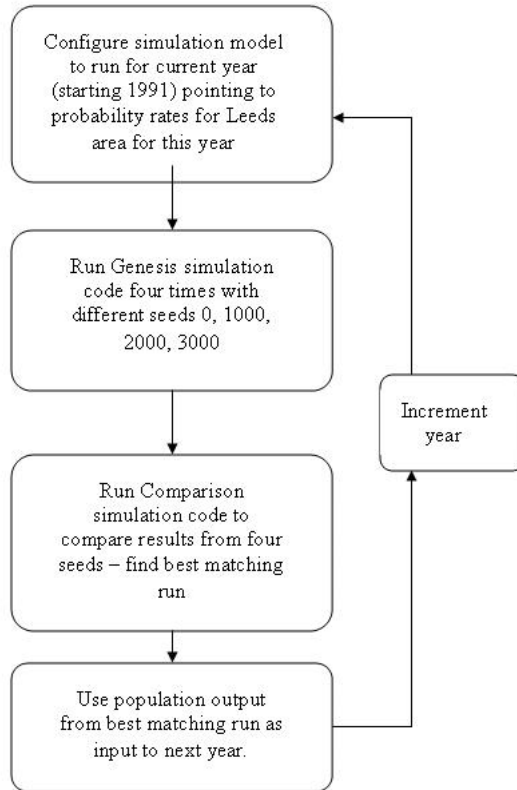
Configure simulation model to run for current year (starting 1991) pointing to probability rates for Leeds area for this year

Run Genesis simulation code four times with different seeds 0, 1000, 2000, 3000

Run Comparison simulation code to compare results from four seeds – find best matching run

Use population output from best matching run as input to next year.

Increment year